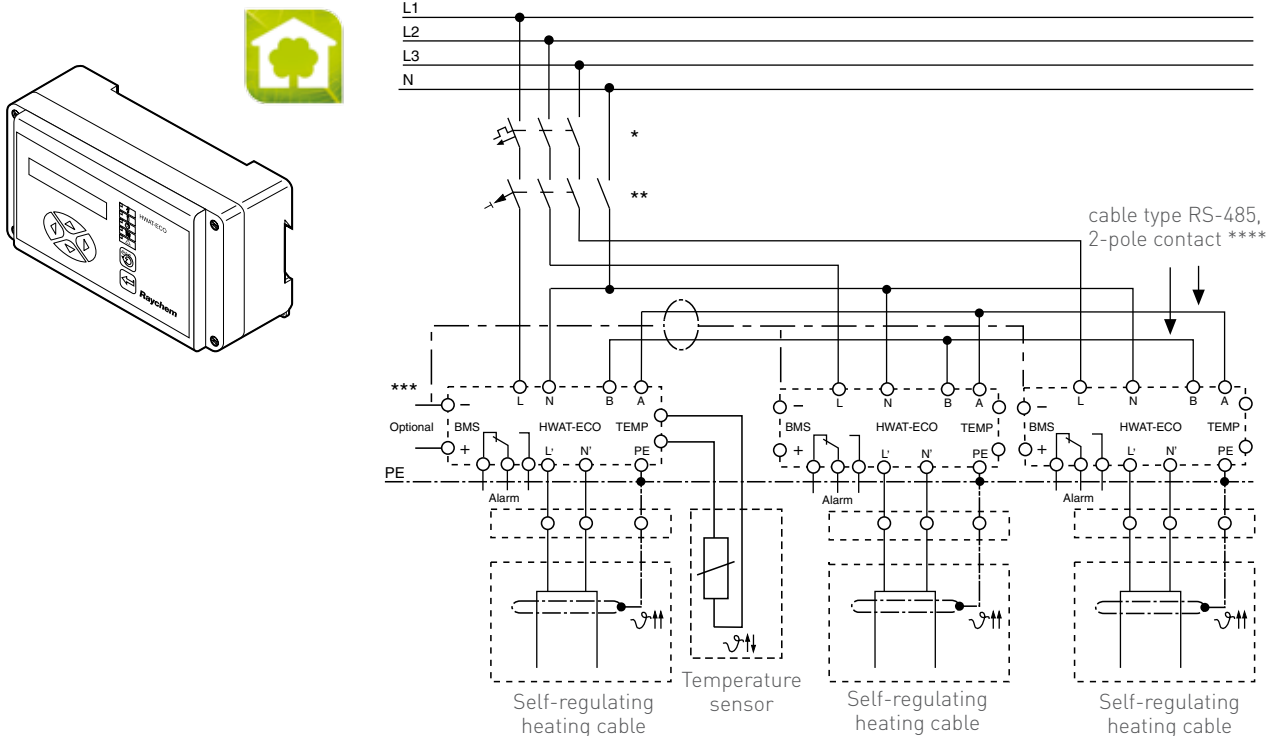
HWAT-ECO
Raychem

L1
L2
L3
N

*
**

cable type RS-485, 2-pole contact ****

***
Optional

L N B A
BMS HWAT-ECO TEMP
L' N' PE
Alarm

L N B A
BMS HWAT-ECO TEMP
L' N' PE
Alarm

L N B A
BMS HWAT-ECO TEMP
L' N' PE
Alarm

PE

Self-regulating heating cable
Temperature sensor
Self-regulating heating cable
Self-regulating heating cable